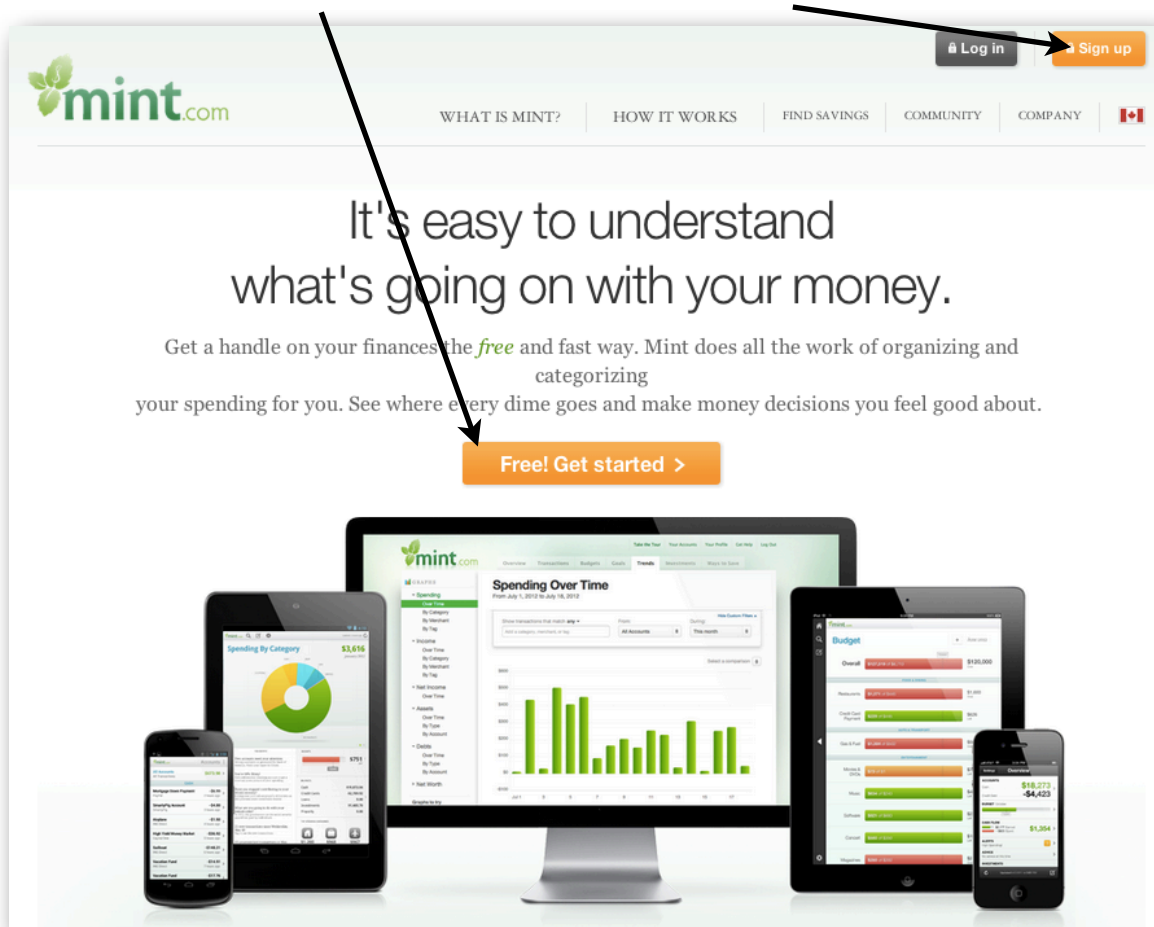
Log in

Sign up

mint.com

WHAT IS MINT?

HOW IT WORKS

FIND SAVINGS

COMMUNITY

COMPANY

It's easy to understand what's going on with your money.

Get a handle on your finances the *free* and fast way. Mint does all the work of organizing and categorizing your spending for you. See where every dime goes and make money decisions you feel good about.

Free! Get started >

mint.com

Spending Over Time

Spending By Category

$3,616

Budget

Overall

$120,000

$18,273

-$4,423

$1,354

$751